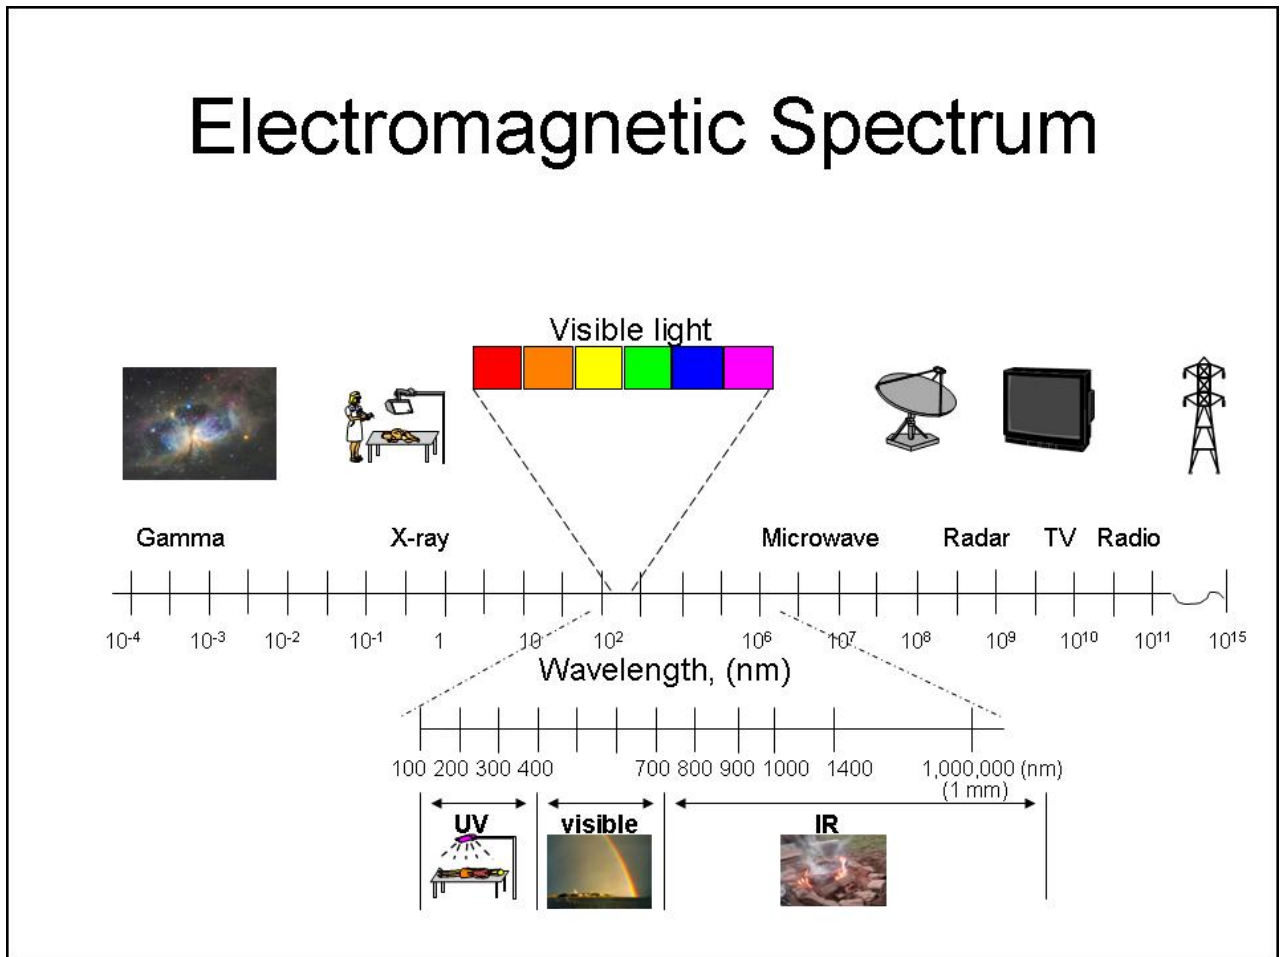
Electromagnetic Spectrum

Visible light

Gamma X-ray Microwave Radar TV Radio

$10^{-4}$ $10^{-3}$ $10^{-2}$ $10^{-1}$ 1 10 $10^{2}$ $10^{6}$ $10^{7}$ $10^{8}$ $10^{9}$ $10^{10}$ $10^{11}$ $10^{15}$

Wavelength, (nm)

100 200 300 400 700 800 900 1000 1400 1,000,000 (nm) (1 mm)

UV visible IR